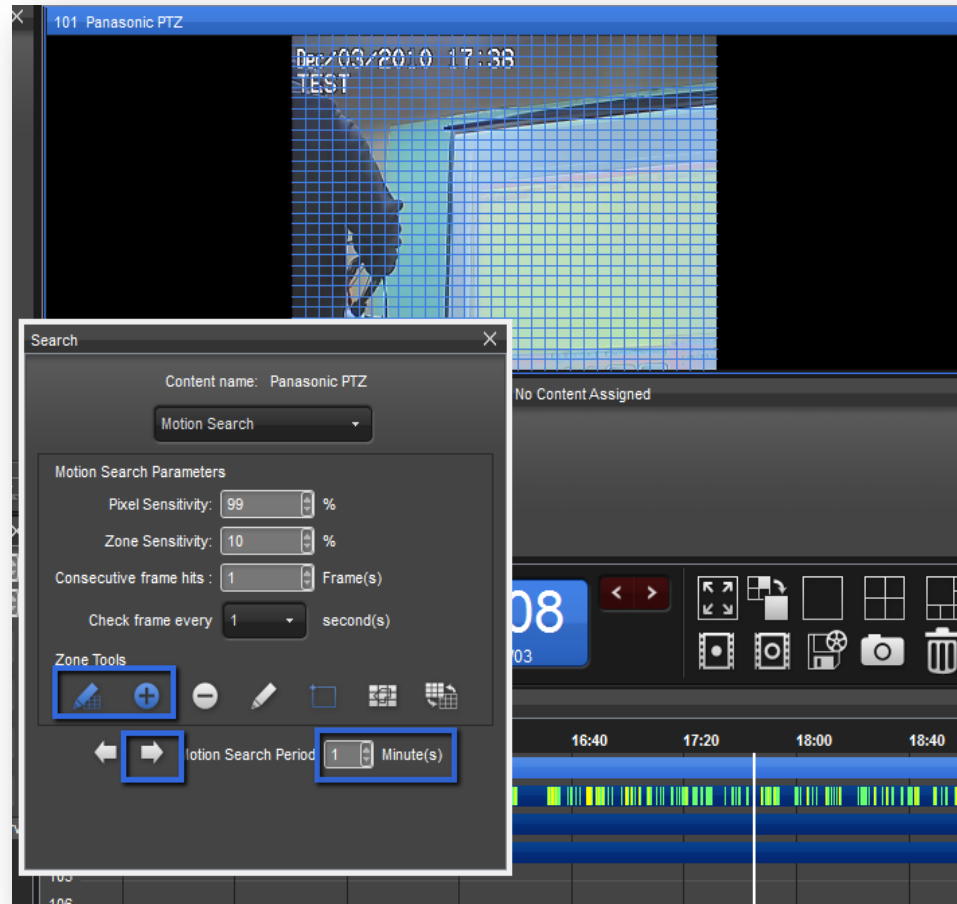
101 Panasonic PTZ

Dec/03/2010 17:38
TEST

Search

Content name: Panasonic PTZ

Motion Search

Motion Search Parameters

Pixel Sensitivity: 99 %

Zone Sensitivity: 10 %

Consecutive frame hits : 1 Frame(s)

Check frame every 1 second(s)

Zone Tools

Motion Search Period 1 Minute(s)

No Content Assigned

08
/03

16:40 17:20 18:00 18:40

105
106